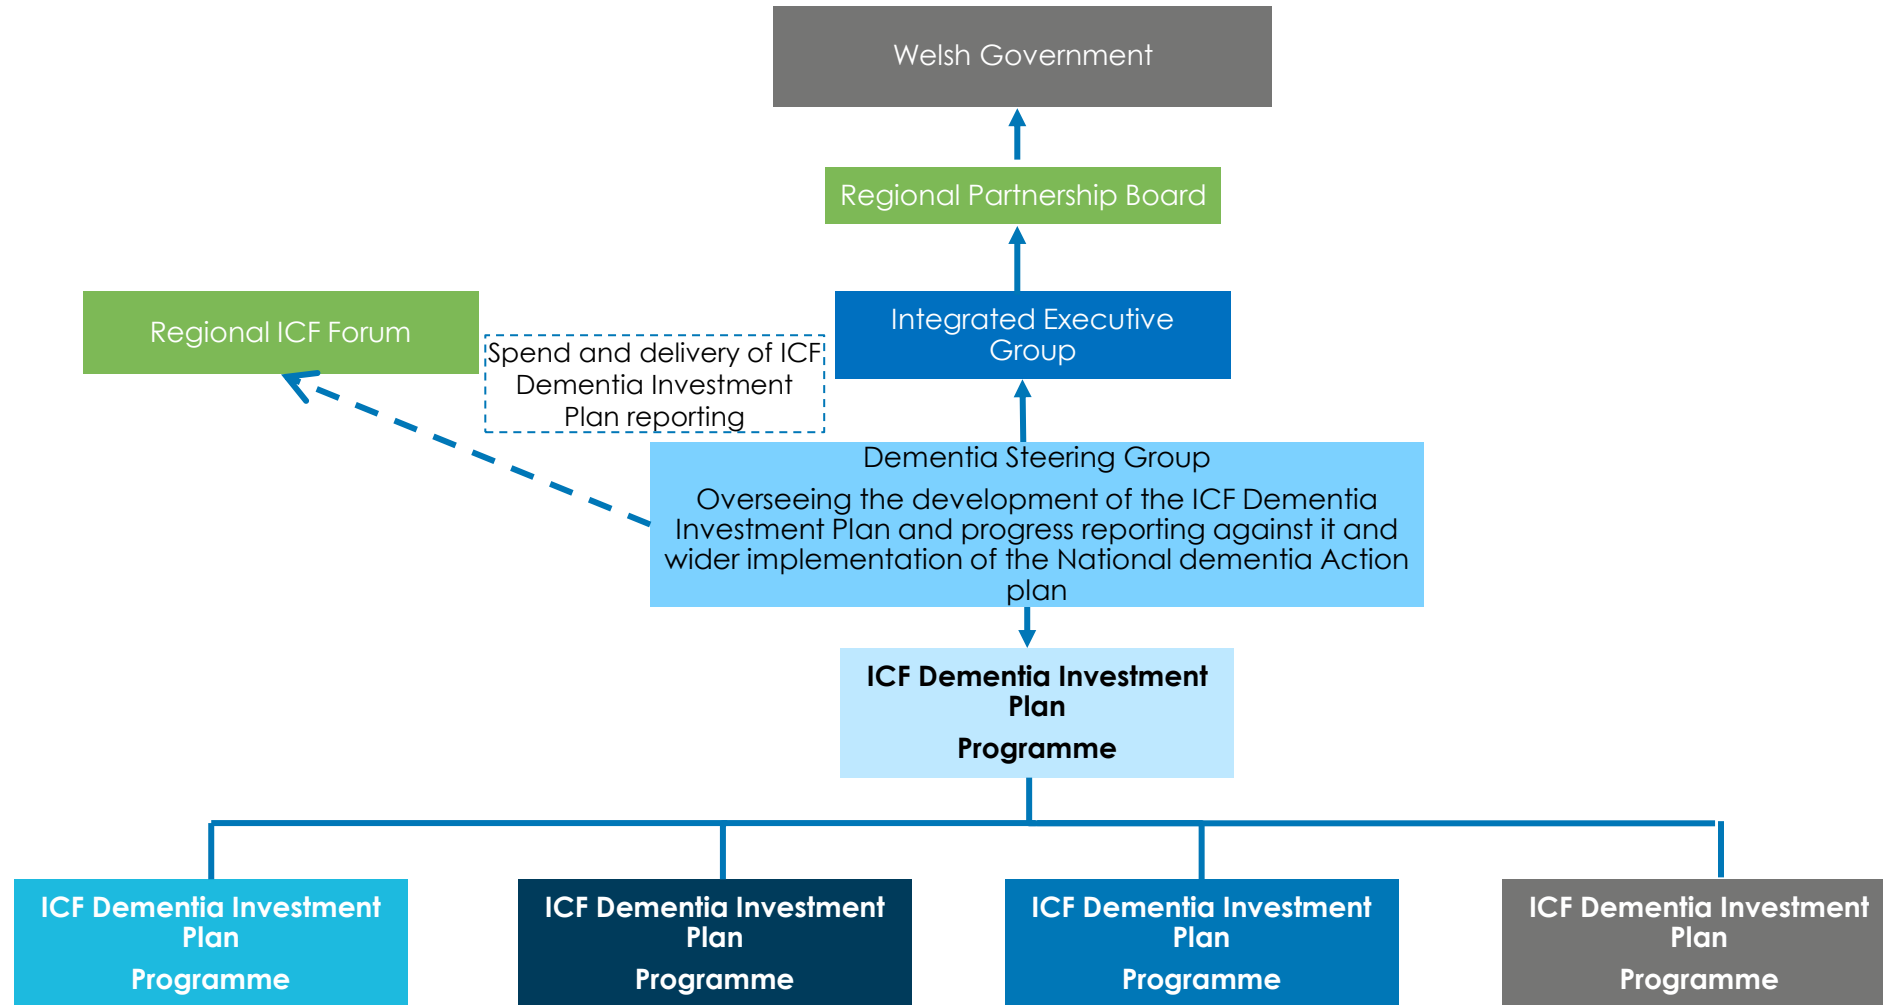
Welsh Government

Regional Partnership Board

Integrated Executive Group

Regional ICF Forum

Spend and delivery of ICF Dementia Investment Plan reporting

Dementia Steering Group

Overseeing the development of the ICF Dementia Investment Plan and progress reporting against it and wider implementation of the National dementia Action plan

**ICF Dementia Investment Plan**

**Programme**

**ICF Dementia Investment Plan**

**Programme**

**ICF Dementia Investment Plan**

**Programme**

**ICF Dementia Investment Plan**

**Programme**

**ICF Dementia Investment Plan**

**Programme**